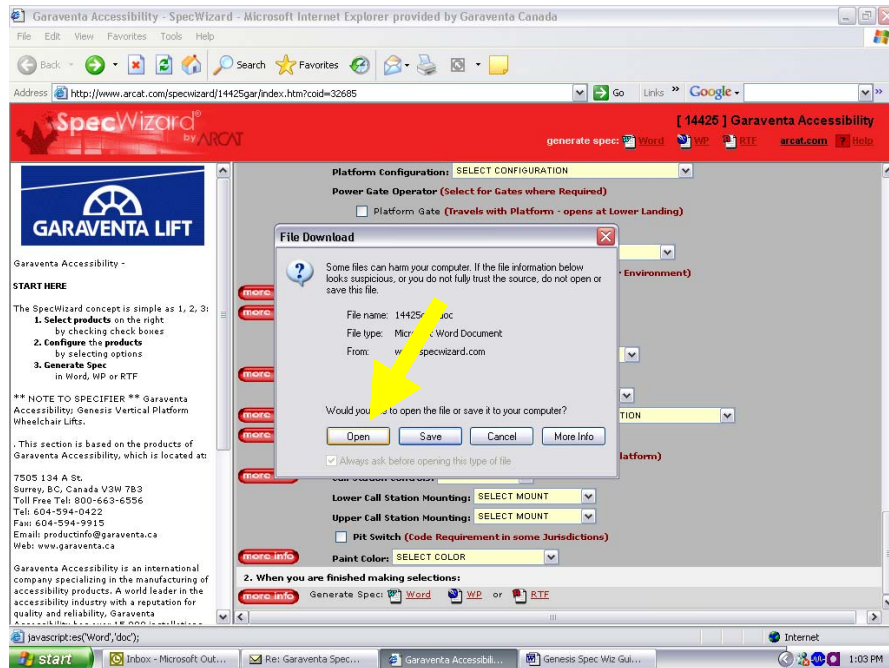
Garaventa Accessibility - SpecWizard - Microsoft Internet Explorer provided by Garaventa Canada

File Edit View Favorites Tools Help

Back Search Favorites

Address http://www.arcat.com/specwizard/14425gar/index.htm?coid=32685 Go Links » Google

SpecWizard by ARCAT

[ 14425 ] Garaventa Accessibility

generate spec: Word WP RTF arcat.com ? Help

GARAVENTA LIFT

Garaventa Accessibility -

START HERE

The SpecWizard concept is simple as 1, 2, 3:
1. Select products on the right by checking check boxes
2. Configure the products by selecting options
3. Generate Spec in Word, WP or RTF

** NOTE TO SPECIFIER ** Garaventa Accessibility; Genesis Vertical Platform Wheelchair Lifts.

. This section is based on the products of Garaventa Accessibility, which is located at:

7505 134 A St.
Surrey, BC, Canada V3W 7B3
Toll Free Tel: 800-663-6556
Tel: 604-594-0422
Fax: 604-594-9915
Email: productinfo@garaventa.ca
Web: www.garaventa.ca

Garaventa Accessibility is an international company specializing in the manufacturing of accessibility products. A world leader in the accessibility industry with a reputation for quality and reliability, Garaventa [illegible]

Platform Configuration: SELECT CONFIGURATION

Power Gate Operator (Select for Gates where Required)

Platform Gate (Travels with Platform - opens at Lower Landing)

Environment)

TION

latform)

more info

File Download

Some files can harm your computer. If the file information below looks suspicious, or you do not fully trust the source, do not open or save this file.

File name: 14425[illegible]oc
File type: Micro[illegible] Word Document
From: w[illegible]specwizard.com

Would you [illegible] to open the file or save it to your computer?

Open Save Cancel More Info

Always ask before opening this type of file

Lower Call Station Mounting: SELECT MOUNT

Upper Call Station Mounting: SELECT MOUNT

Pit Switch (Code Requirement in some Jurisdictions)

Paint Color: SELECT COLOR

2. When you are finished making selections:

Generate Spec: Word WP or RTF

javascript:es('Word','doc');

Internet

start Inbox - Microsoft Out... Re: Garaventa Spec... Garaventa Accessibili... Genesis Spec Wiz Gui... 1:03 PM